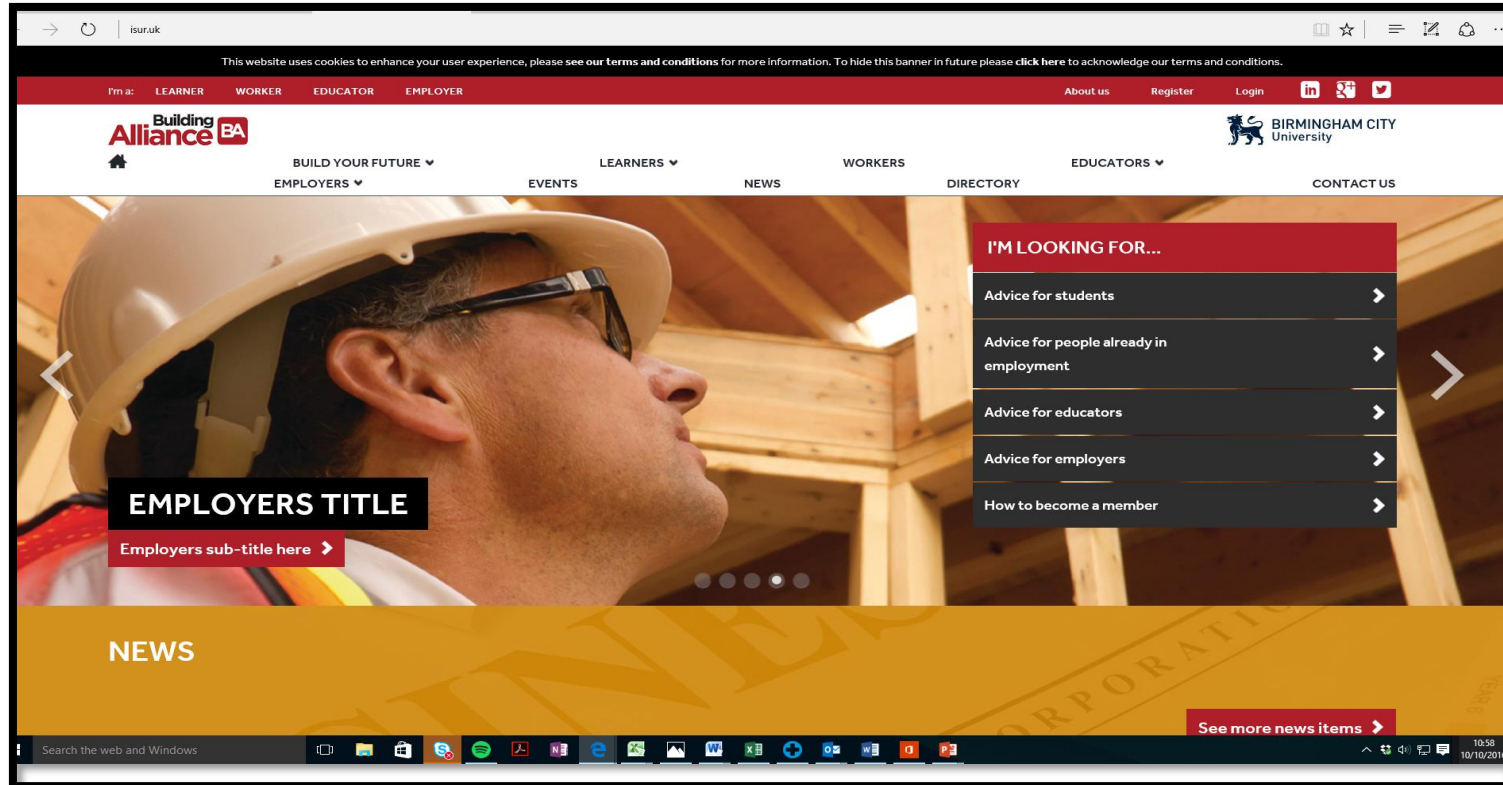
isur.uk

This website uses cookies to enhance your user experience, please **see our terms and conditions** for more information. To hide this banner in future please **click here** to acknowledge our terms and conditions.

I'm a: LEARNER WORKER EDUCATOR EMPLOYER

About us Register Login

Building Alliance BA

BIRMINGHAM CITY University

BUILD YOUR FUTURE LEARNERS WORKERS EDUCATORS
EMPLOYERS EVENTS NEWS DIRECTORY CONTACT US

I'M LOOKING FOR...

Advice for students

Advice for people already in employment

Advice for educators

Advice for employers

How to become a member

EMPLOYERS TITLE

Employers sub-title here

NEWS

See more news items

Search the web and Windows

10:58
10/10/201